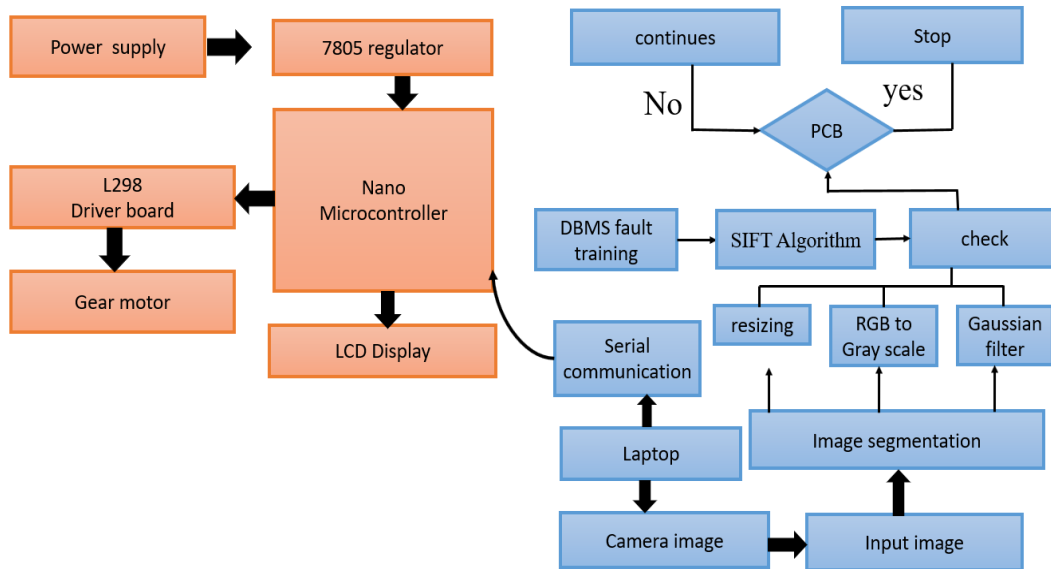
Power supply

7805 regulator

Nano Microcontroller

L298 Driver board

Gear motor

LCD Display

continues

Stop

No

yes

PCB

DBMS fault training

SIFT Algorithm

check

resizing

RGB to Gray scale

Gaussian filter

Serial communication

Laptop

Image segmentation

Camera image

Input image